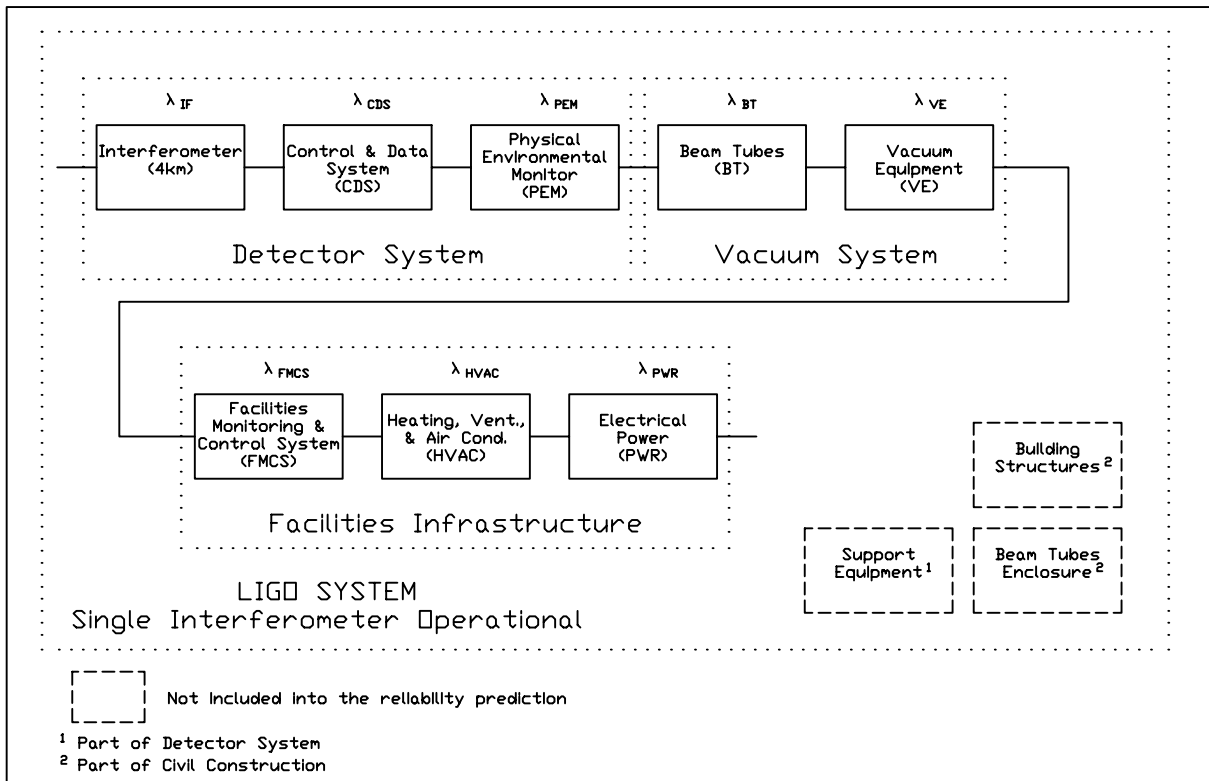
$\lambda_{IF}$

Interferometer (4km)

$\lambda_{CDS}$

Control & Data System (CDS)

$\lambda_{PEM}$

Physical Environmental Monitor (PEM)

Detector System

$\lambda_{BT}$

Beam Tubes (BT)

$\lambda_{VE}$

Vacuum Equipment (VE)

Vacuum System

$\lambda_{FMCS}$

Facilities Monitoring & Control System (FMCS)

$\lambda_{HVAC}$

Heating, Vent., & Air Cond. (HVAC)

$\lambda_{PWR}$

Electrical Power (PWR)

Facilities Infrastructure

Building Structures$^2$

Support Equipment$^1$

Beam Tubes Enclosure$^2$

LIGO SYSTEM
Single Interferometer Operational

Not included into the reliability prediction

$^1$ Part of Detector System
$^2$ Part of Civil Construction